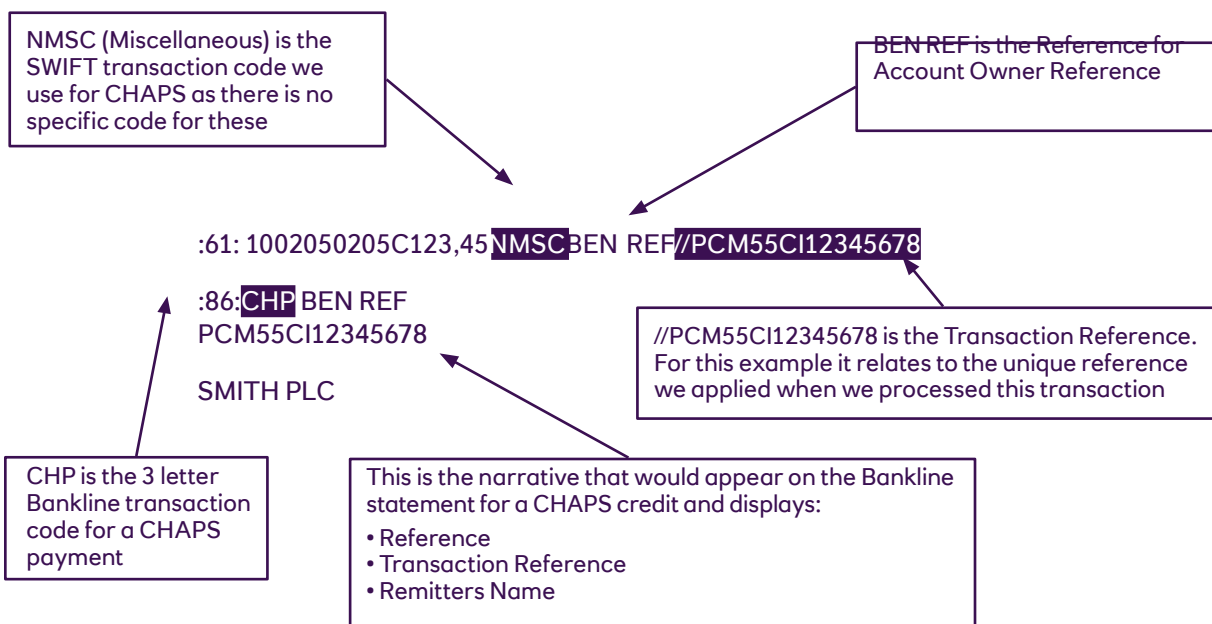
NMSC (Miscellaneous) is the SWIFT transaction code we use for CHAPS as there is no specific code for these

BEN REF is the Reference for Account Owner Reference

:61: 1002050205C123,45NMSCBEN REF//PCM55CI12345678

:86:CHP BEN REF
PCM55CI12345678

SMITH PLC

//PCM55CI12345678 is the Transaction Reference. For this example it relates to the unique reference we applied when we processed this transaction

CHP is the 3 letter Bankline transaction code for a CHAPS payment

This is the narrative that would appear on the Bankline statement for a CHAPS credit and displays:
• Reference
• Transaction Reference
• Remitters Name